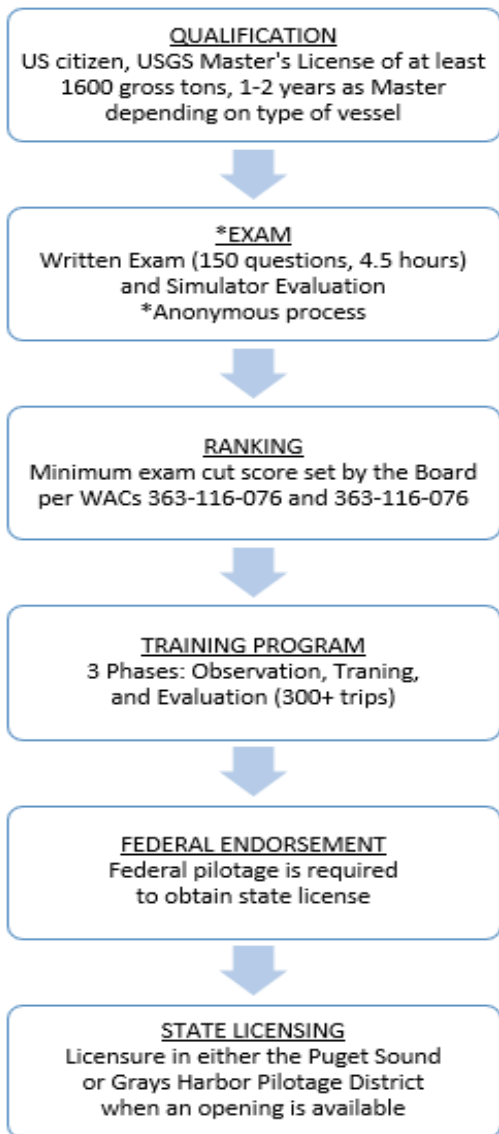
QUALIFICATION
US citizen, USGS Master's License of at least 1600 gross tons, 1-2 years as Master depending on type of vessel

*EXAM
Written Exam (150 questions, 4.5 hours) and Simulator Evaluation
*Anonymous process

RANKING
Minimum exam cut score set by the Board per WACs 363-116-076 and 363-116-076

TRAINING PROGRAM
3 Phases: Observation, Traning, and Evaluation (300+ trips)

FEDERAL ENDORSEMENT
Federal pilotage is required to obtain state license

STATE LICENSING
Licensure in either the Puget Sound or Grays Harbor Pilotage District when an opening is available